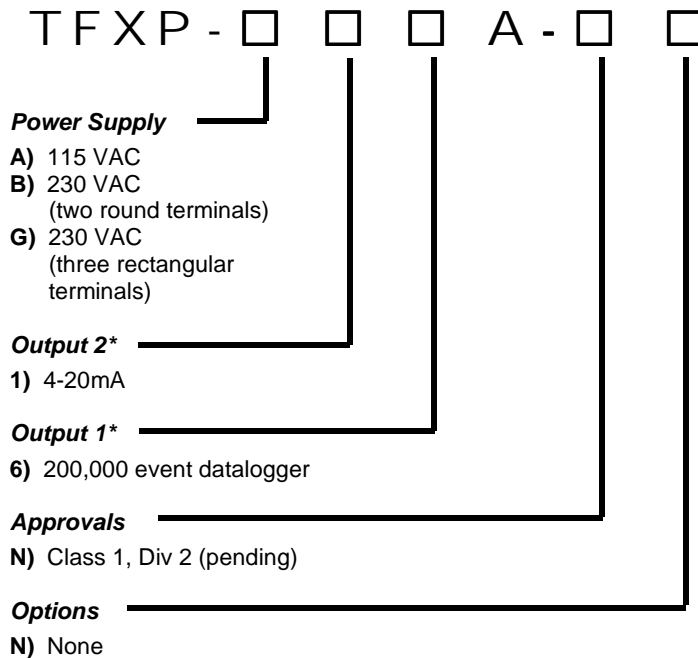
TFXP-□ □ □ A-□ □

*Power Supply*

**A)** 115 VAC
**B)** 230 VAC (two round terminals)
**G)** 230 VAC (three rectangular terminals)

*Output 2**

**1)** 4-20mA

*Output 1**

**6)** 200,000 event datalogger

*Approvals*

**N)** Class 1, Div 2 (pending)

*Options*

**N)** None